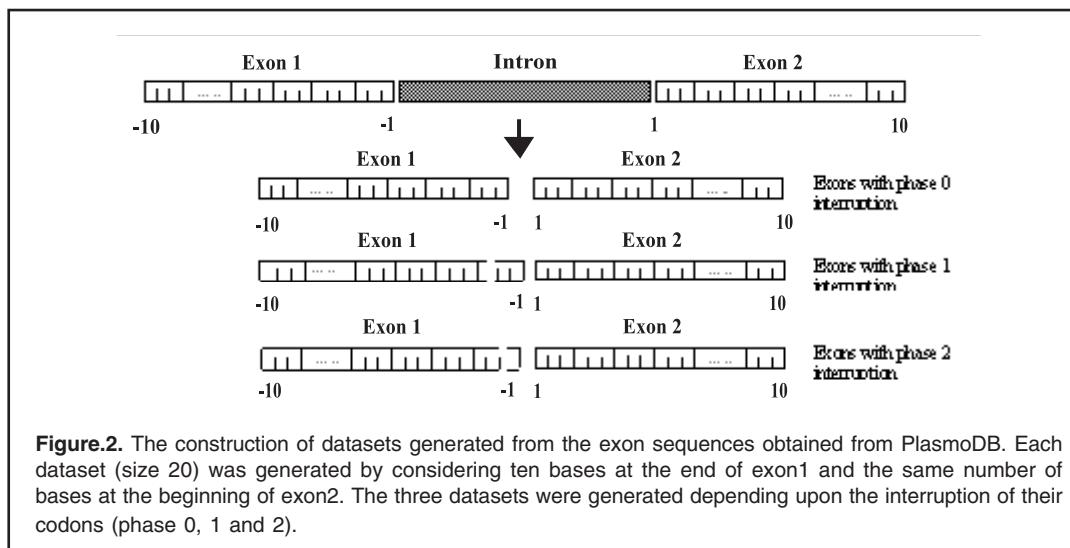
Exon 1 Intron Exon 2

-10 -1 1 10

Exon 1 Exon 2

Exons with phase 0 interruption

-10 -1 1 10

Exon 1 Exon 2

Exons with phase 1 interruption

-10 -1 1 10

Exon 1 Exon 2

Exons with phase 2 interruption

-10 -1 1 10

**Figure.2.** The construction of datasets generated from the exon sequences obtained from PlasmoDB. Each dataset (size 20) was generated by considering ten bases at the end of exon1 and the same number of bases at the beginning of exon2. The three datasets were generated depending upon the interruption of their codons (phase 0, 1 and 2).